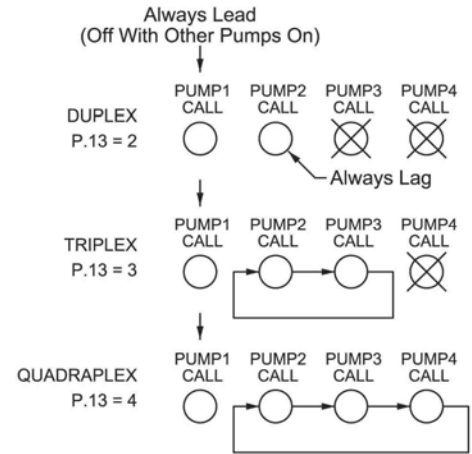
Always Lead
(Off With Other Pumps On)

DUPLEX
P.13 = 2

PUMP1 CALL
PUMP2 CALL
PUMP3 CALL
PUMP4 CALL

Always Lag

TRIPLEX
P.13 = 3

PUMP1 CALL
PUMP2 CALL
PUMP3 CALL
PUMP4 CALL

QUADRAPLEX
P.13 = 4

PUMP1 CALL
PUMP2 CALL
PUMP3 CALL
PUMP4 CALL